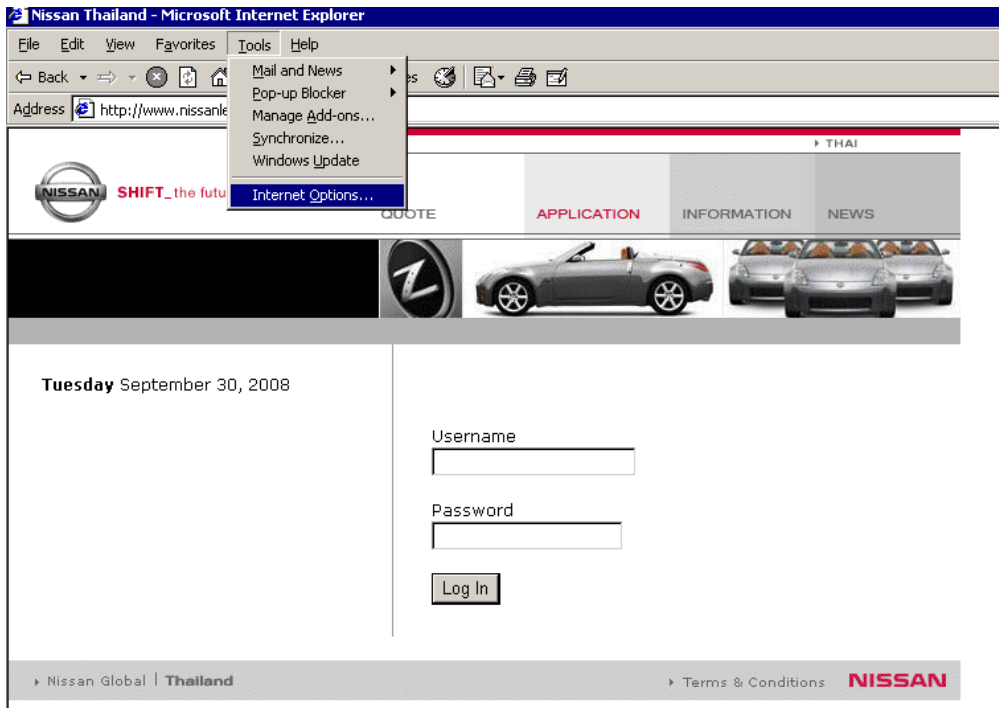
Nissan Thailand - Microsoft Internet Explorer

File Edit View Favorites Tools Help

Back

Mail and News
Pop-up Blocker
Manage Add-ons...
Synchronize...
Windows Update
Internet Options...

Address http://www.nissanle

THAI

NISSAN SHIFT_the futu

QUOTE APPLICATION INFORMATION NEWS

Tuesday September 30, 2008

Username

Password

Log In

Nissan Global | Thailand

Terms & Conditions NISSAN